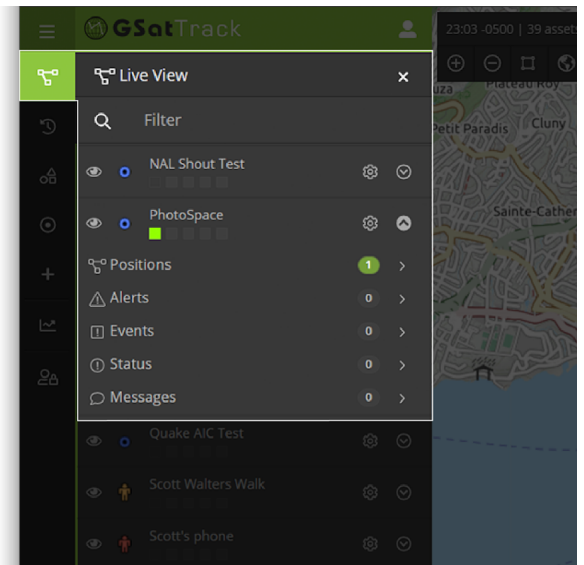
GSatTrack

23:03 -0500 | 39 asset

Live View

Filter

NAL Shout Test

PhotoSpace

Positions 1

Alerts 0

Events 0

Status 0

Messages 0

Quake AIC Test

Scott Walters Walk

Scott's phone

Plateau Roy

Petit Paradis

Cluny

Sainte-Cathe